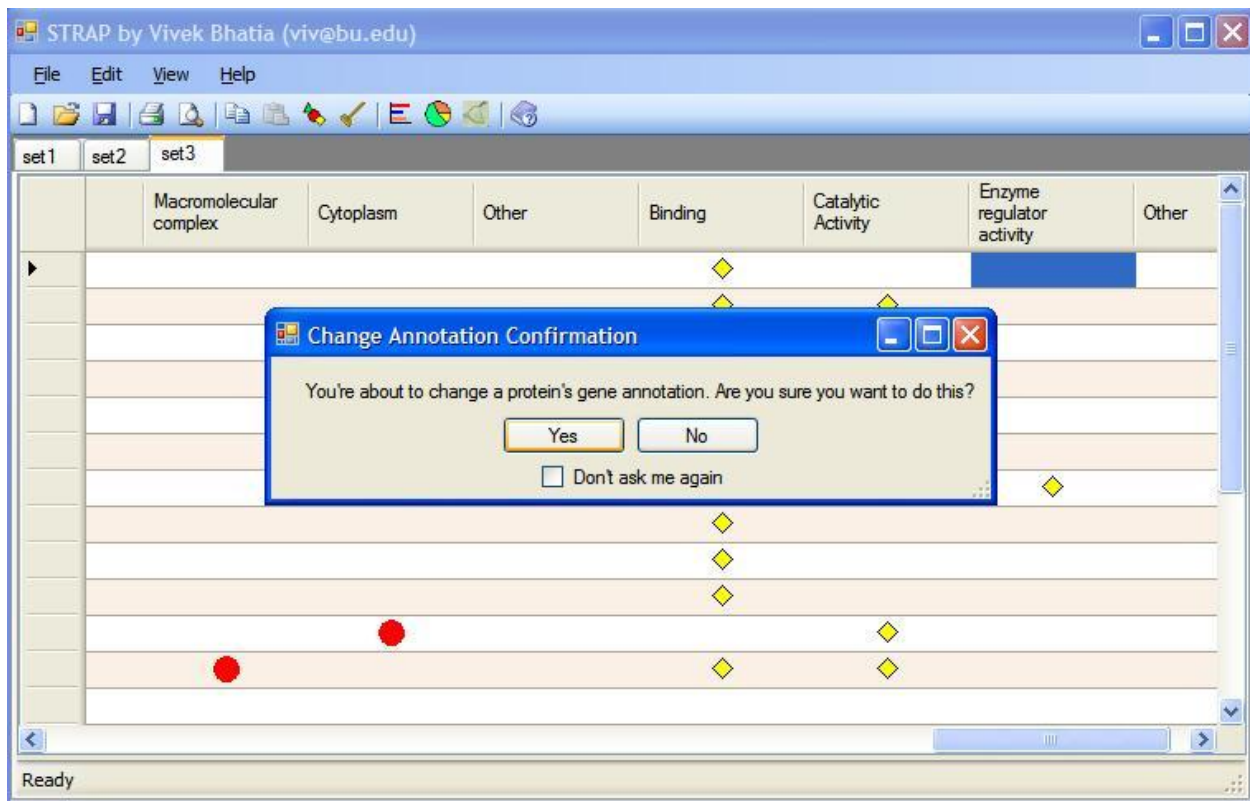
STRAP by Vivek Bhatia (viv@bu.edu)

File Edit View Help

set1 set2 set3

| | | Macromolecular complex | Cytoplasm | Other | Binding | Catalytic Activity | Enzyme regulator activity | Other |
|---|---|---|---|---|---|---|---|---|

Change Annotation Confirmation

You're about to change a protein's gene annotation. Are you sure you want to do this?

Yes No

Don't ask me again

Ready